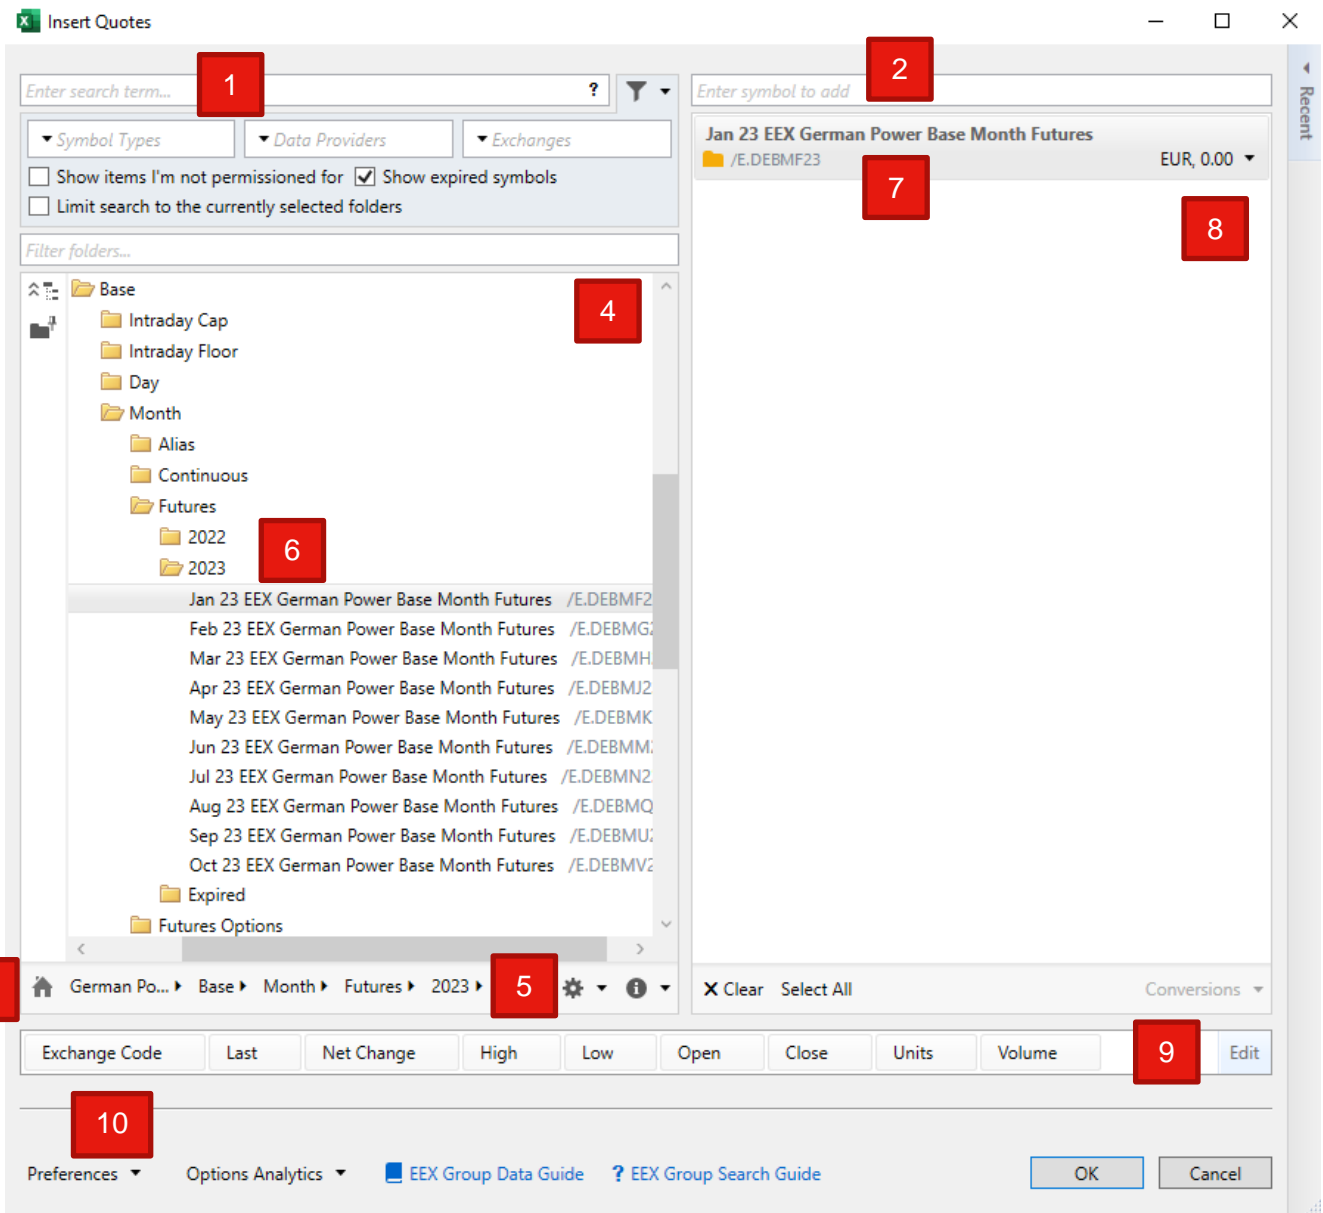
Insert Quotes

Enter search term...
1
?
Enter symbol to add
2
Recent

Symbol Types
Data Providers
Exchanges
Show items I'm not permissioned for
Show expired symbols
Limit search to the currently selected folders

Jan 23 EEX German Power Base Month Futures
/E.DEBMF23
EUR, 0.00
7
8

Filter folders...
4
Base
Intraday Cap
Intraday Floor
Day
Month
Alias
Continuous
Futures
2022
2023
6
Jan 23 EEX German Power Base Month Futures /E.DEBMF2
Feb 23 EEX German Power Base Month Futures /E.DEBMG
Mar 23 EEX German Power Base Month Futures /E.DEBMH
Apr 23 EEX German Power Base Month Futures /E.DEBMJ2
May 23 EEX German Power Base Month Futures /E.DEBMK
Jun 23 EEX German Power Base Month Futures /E.DEBMM
Jul 23 EEX German Power Base Month Futures /E.DEBMN2
Aug 23 EEX German Power Base Month Futures /E.DEBMQ
Sep 23 EEX German Power Base Month Futures /E.DEBMU
Oct 23 EEX German Power Base Month Futures /E.DEBMV
Expired
Futures Options

German Po... Base Month Futures 2023
5
Clear Select All
Conversions

Exchange Code
Last
Net Change
High
Low
Open
Close
Units
Volume
9
Edit

10
Preferences
Options Analytics
EEX Group Data Guide
? EEX Group Search Guide
OK
Cancel